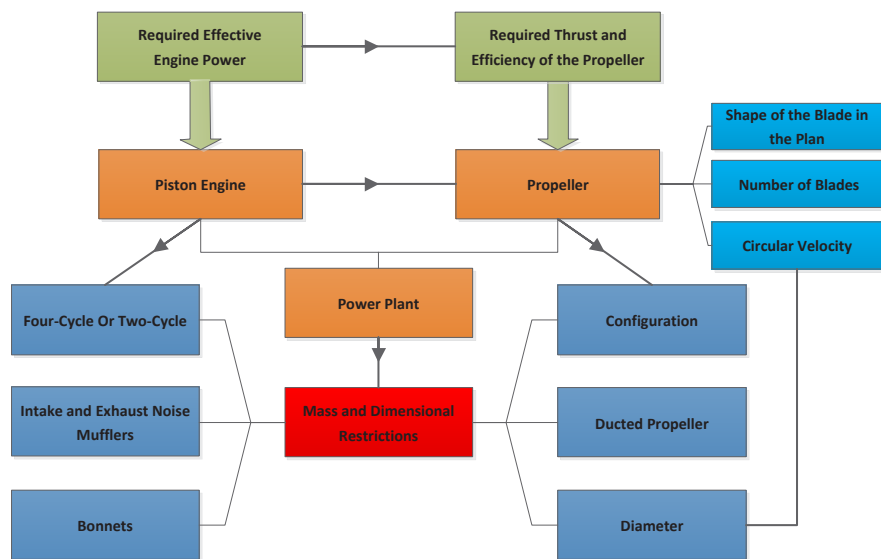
Required Effective Engine Power

Required Thrust and Efficiency of the Propeller

Shape of the Blade in the Plan

Piston Engine

Propeller

Number of Blades

Circular Velocity

Power Plant

Four-Cycle Or Two-Cycle

Configuration

Intake and Exhaust Noise Mufflers

Mass and Dimensional Restrictions

Ducted Propeller

Bonnets

Diameter